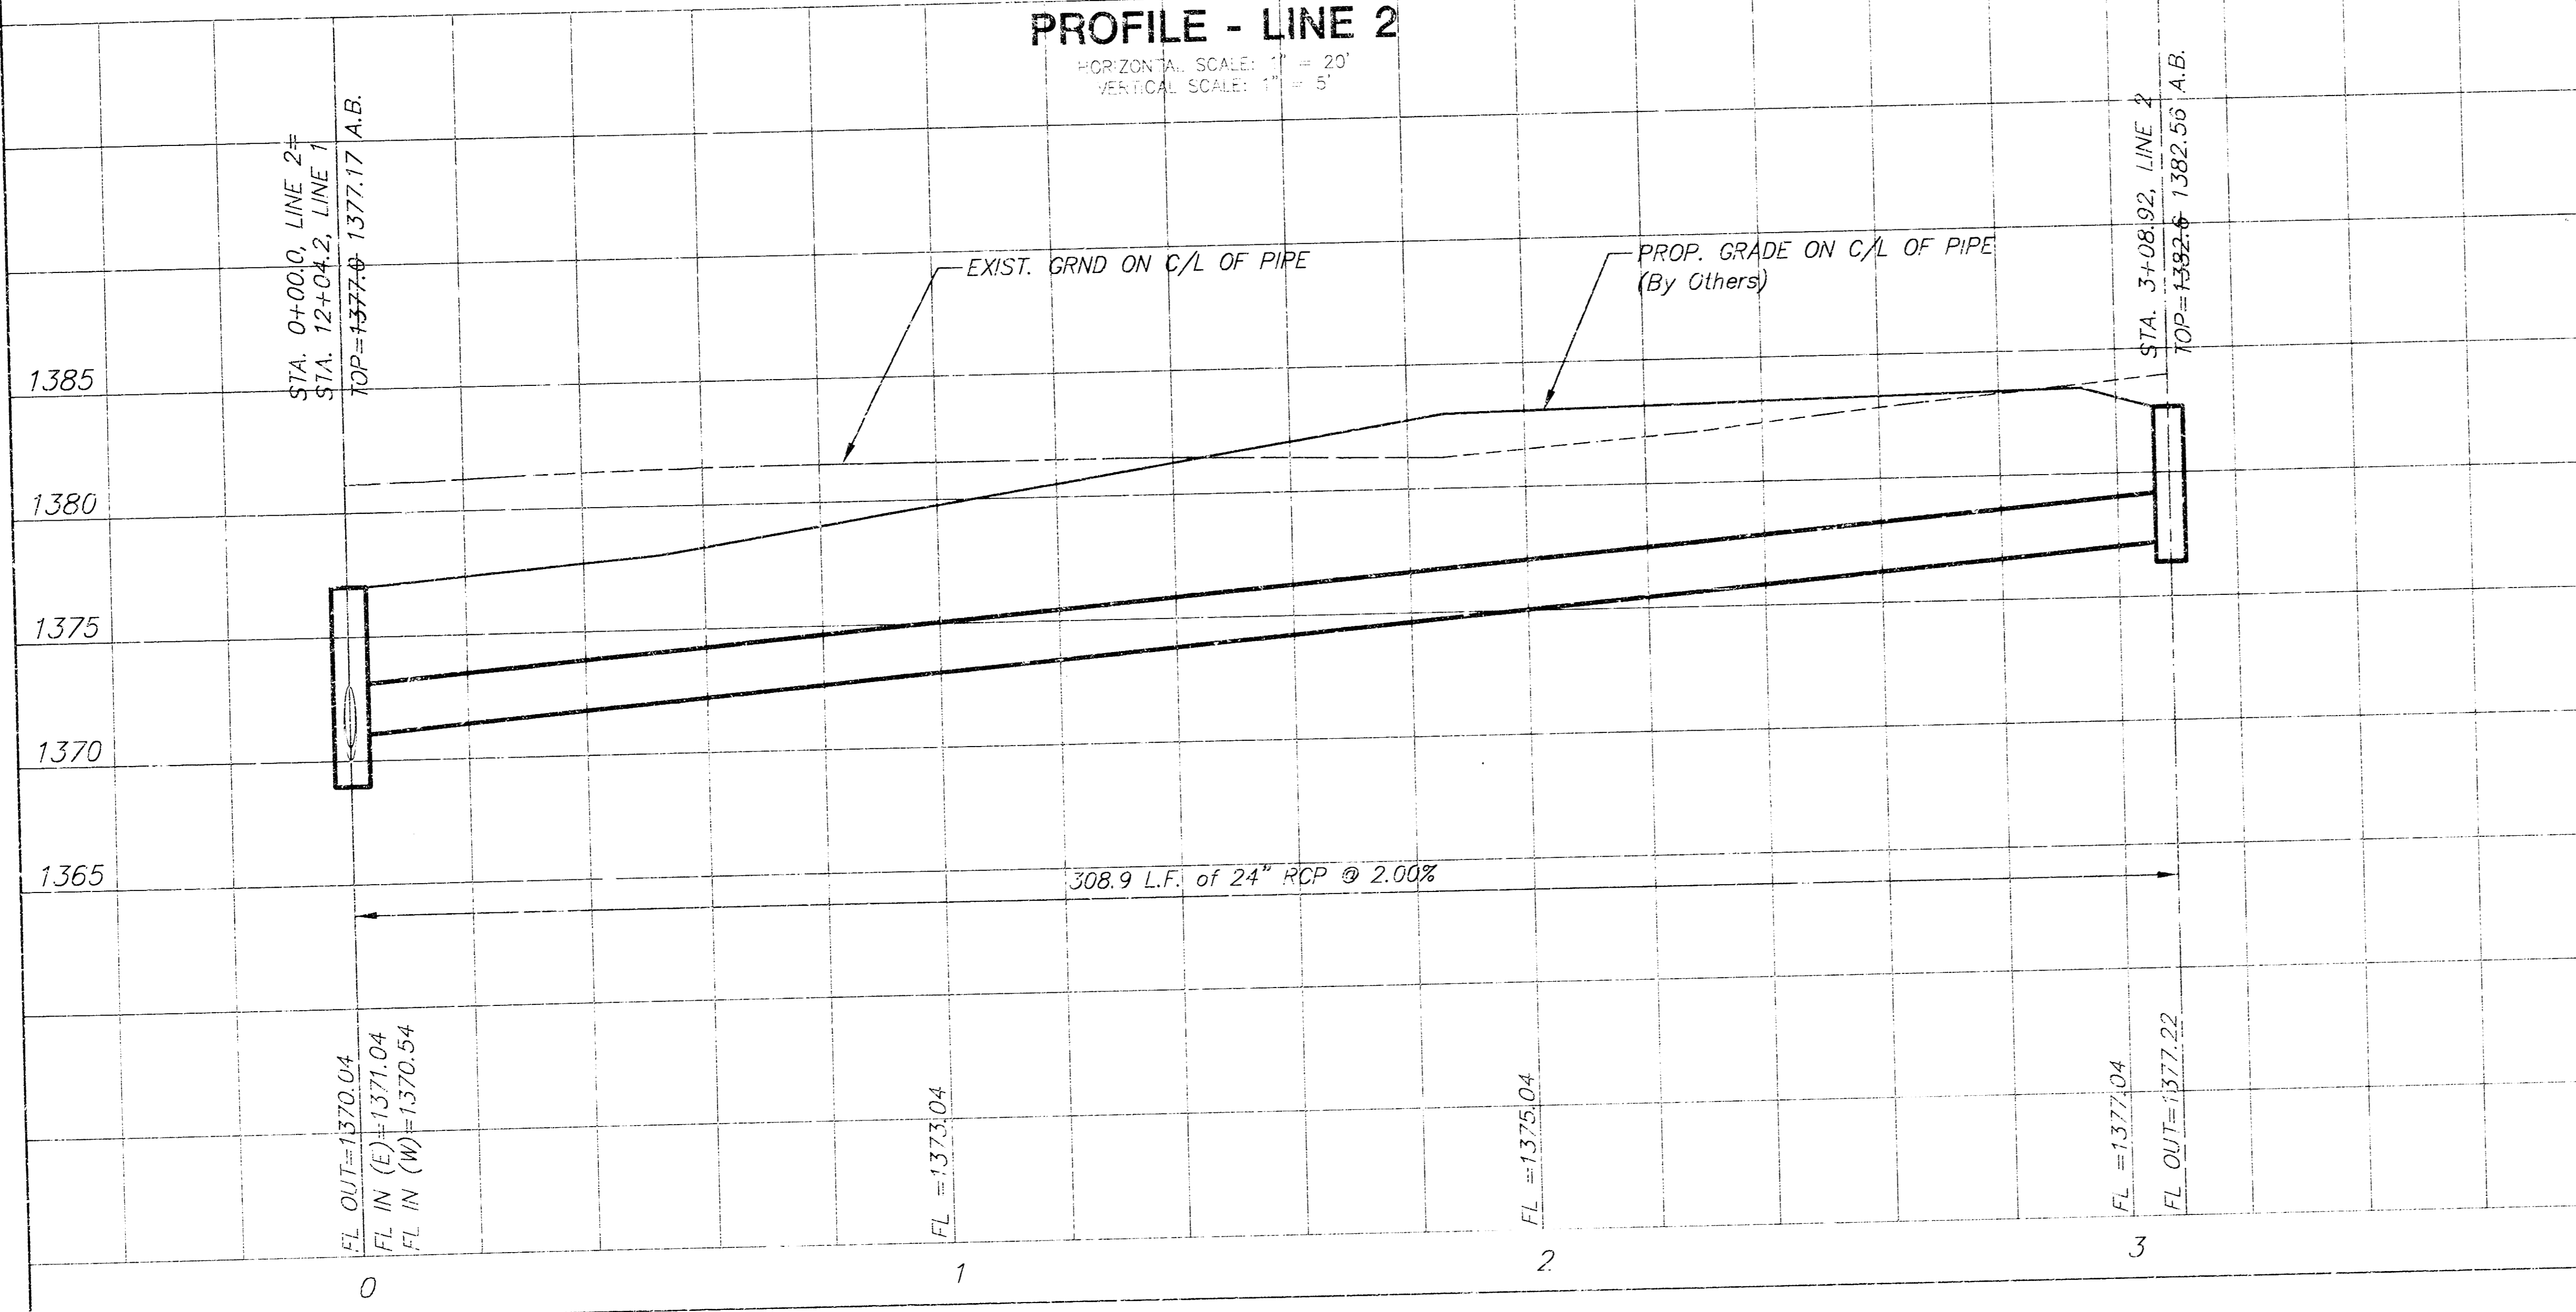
PROFILE - LINE 2
HORIZONTAL SCALE: 1" = 20'
VERTICAL SCALE: 1" = 5'

STA. 0+00.0, LINE 2=
STA. 12+04.2, LINE 1
TOP=1377.0 1377.17 A.B.

STA. 3+08.92, LINE 2
TOP=1382.6 1382.56 A.B.

EXIST. GRND ON C/L OF PIPE

PROP. GRADE ON C/L OF PIPE
(By Others)

1385
1380
1375
1370
1365

308.9 L.F. of 24" RCP @ 2.00%

FL OUT=1370.04
FL IN (E)=1371.04
FL IN (W)=1370.54

FL =1373.04

FL =1375.04

FL =1377.04
FL OUT=1377.22

0
1
2
3